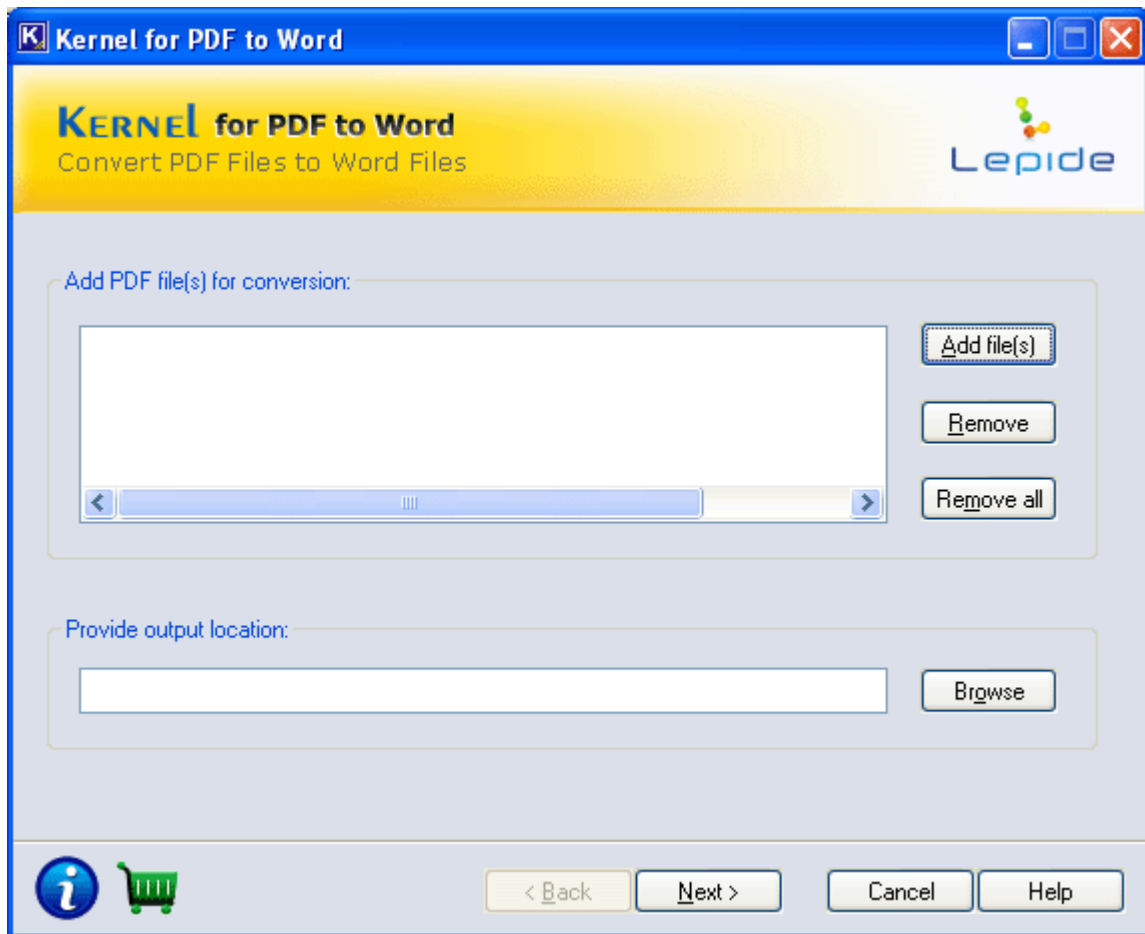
Kernel for PDF to Word

KERNEL for PDF to Word
Convert PDF Files to Word Files

Lepide

Add PDF file(s) for conversion:

Add file(s)

Remove

Remove all

Provide output location:

Browse

< Back

Next >

Cancel

Help